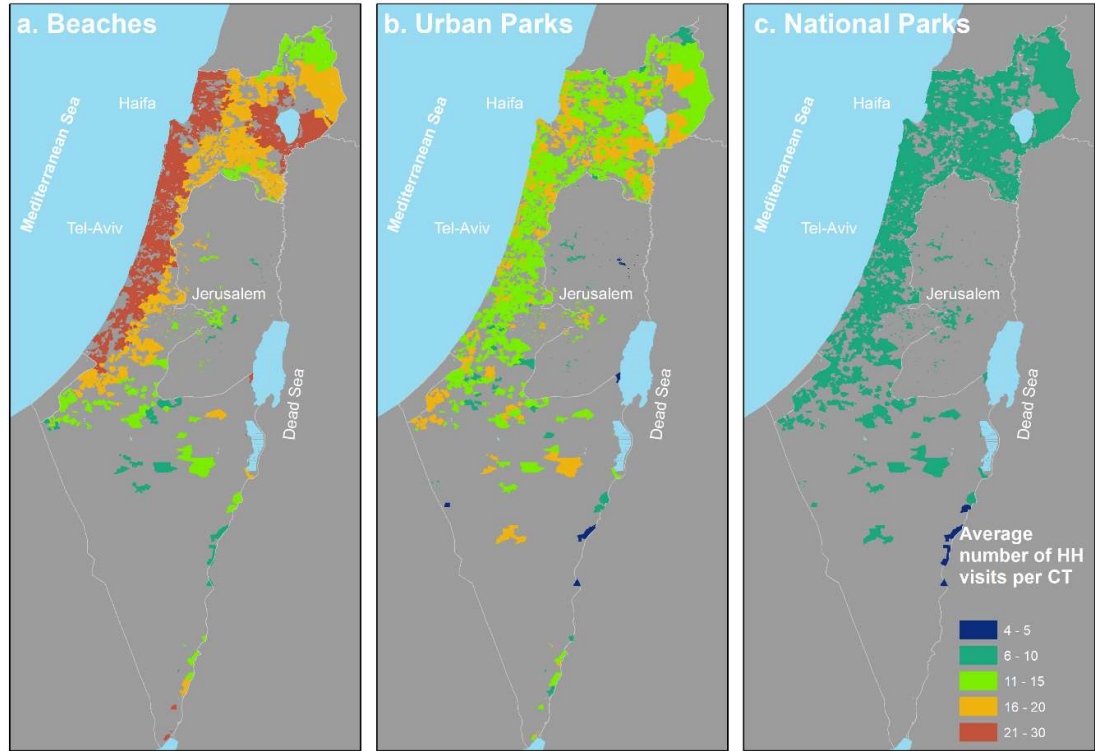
a. Beaches

Mediterranean Sea

Haifa

Tel-Aviv

Jerusalem

Dead Sea

b. Urban Parks

Mediterranean Sea

Haifa

Tel-Aviv

Jerusalem

Dead Sea

c. National Parks

Mediterranean Sea

Haifa

Tel-Aviv

Jerusalem

Dead Sea

Average number of HH visits per CT

4 - 5

6 - 10

11 - 15

16 - 20

21 - 30